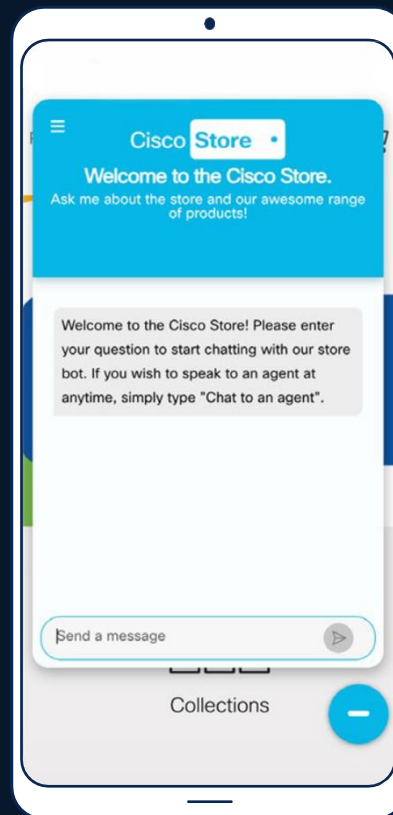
Cisco Store

Welcome to the Cisco Store.

Ask me about the store and our awesome range of products!

Welcome to the Cisco Store! Please enter your question to start chatting with our store bot. If you wish to speak to an agent at anytime, simply type "Chat to an agent".

Send a message

Collections